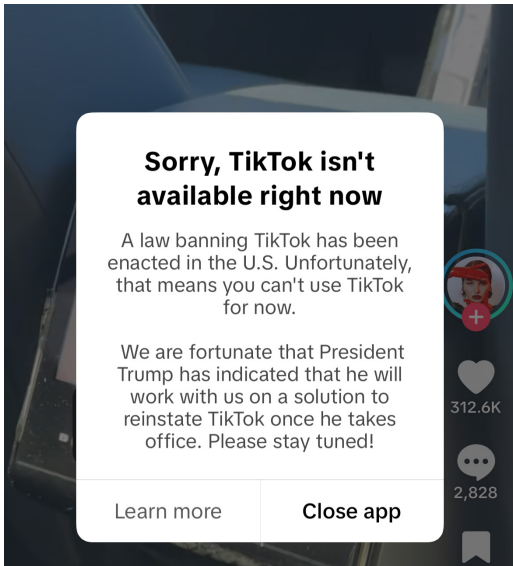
Sorry, TikTok isn't available right now

A law banning TikTok has been enacted in the U.S. Unfortunately, that means you can't use TikTok for now.

We are fortunate that President Trump has indicated that he will work with us on a solution to reinstate TikTok once he takes office. Please stay tuned!

Learn more

Close app

312.6K

2,828